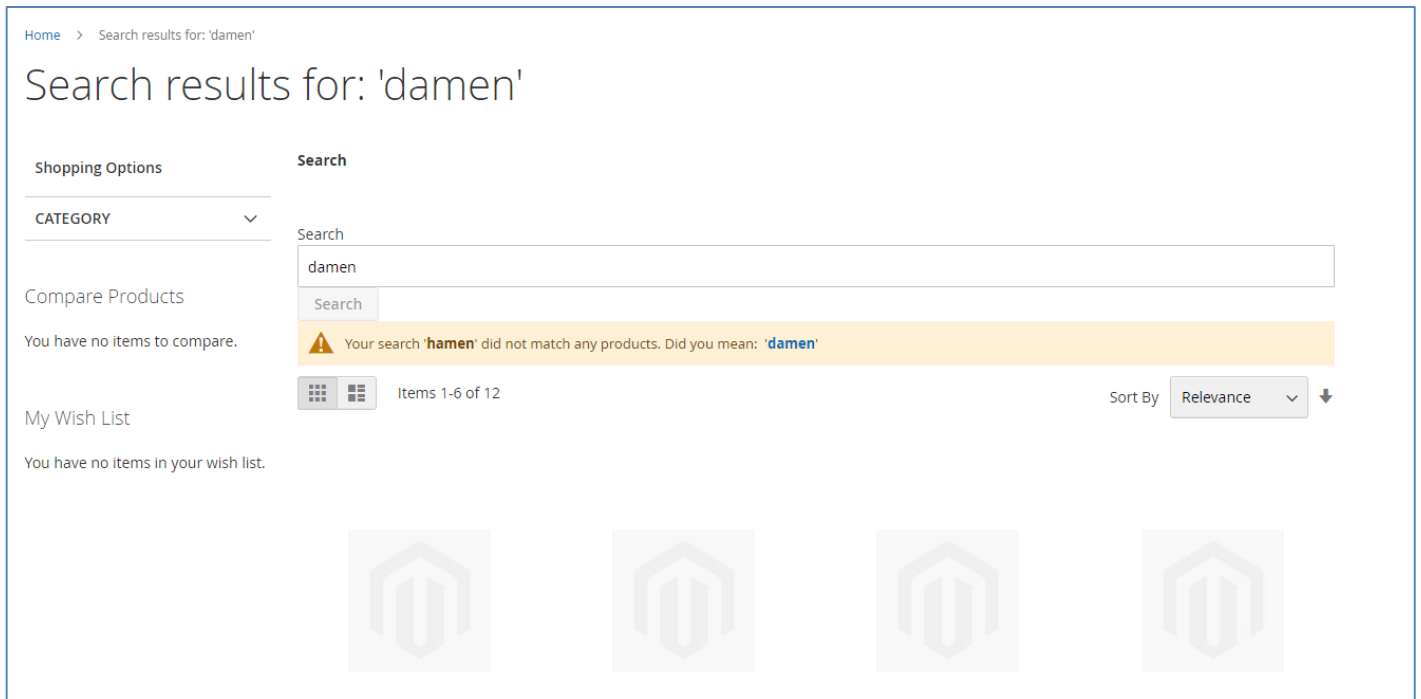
Home > Search results for: 'damen'

Search results for: 'damen'

Shopping Options

CATEGORY

Compare Products

You have no items to compare.

My Wish List

You have no items in your wish list.

Search

Search

damen

Search

Your search 'hamen' did not match any products. Did you mean: 'damen'

Items 1-6 of 12

Sort By Relevance